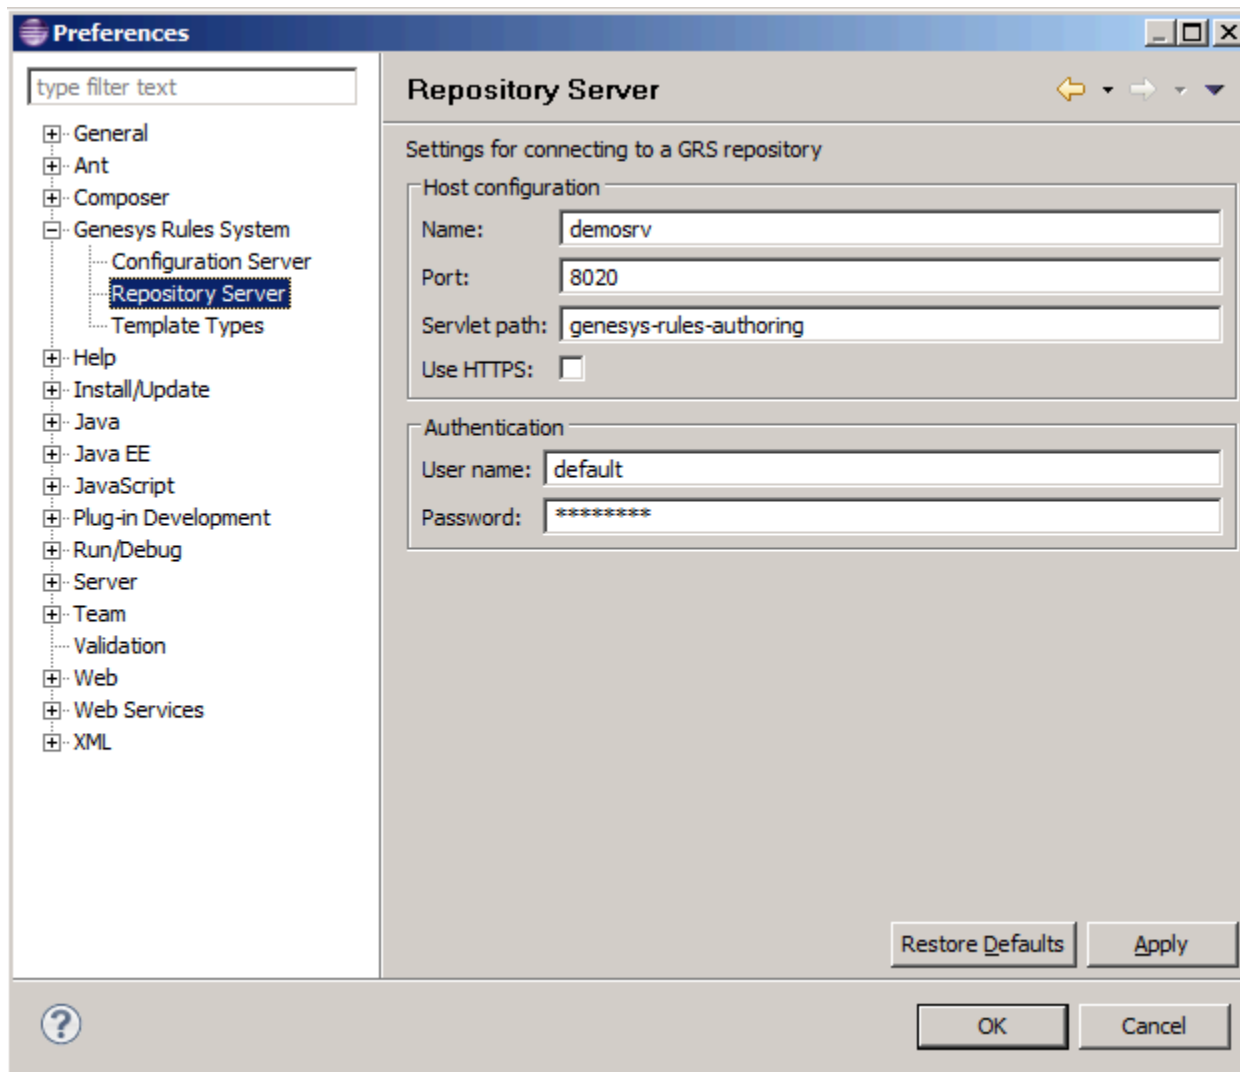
Preferences

type filter text

General
Ant
Composer
Genesys Rules System
Configuration Server
Repository Server
Template Types
Help
Install/Update
Java
Java EE
JavaScript
Plug-in Development
Run/Debug
Server
Team
Validation
Web
Web Services
XML

Repository Server

Settings for connecting to a GRS repository

Host configuration
Name: demosrv
Port: 8020
Servlet path: genesys-rules-authoring
Use HTTPS:

Authentication
User name: default
Password: *********

Restore Defaults
Apply

OK
Cancel